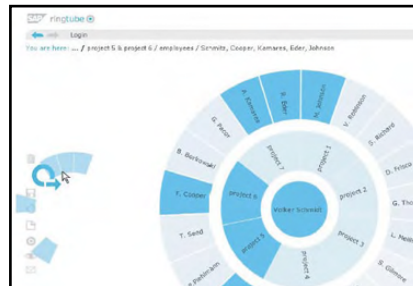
SAP ringtube

Login

You are here: ... / project 5 & project 6 / employees / Schmitz, Cooper, Kamares, Eder, Johnson

A. Kamares

B. Eder

H. Johnson

V. Robinson

S. Richard

D. Frisco

G. Tho

L. Medi

S. Gilmore

G. Peter

B. Borkowski

Y. Cooper

T. Sand

project 7

project 1

project 6

project 2

project 5

project 3

project 4

Volker Schmidt